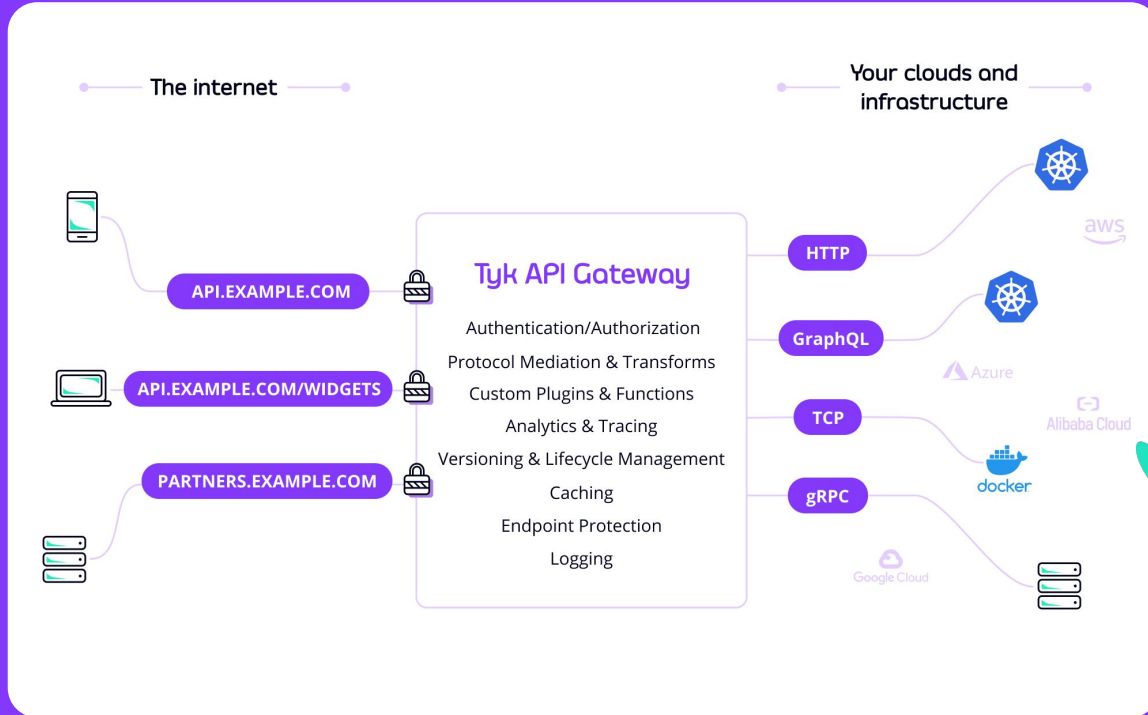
The internet

Your clouds and infrastructure

API.EXAMPLE.COM

API.EXAMPLE.COM/WIDGETS

PARTNERS.EXAMPLE.COM

Tyk API Gateway

Authentication/Authorization
Protocol Mediation & Transforms
Custom Plugins & Functions
Analytics & Tracing
Versioning & Lifecycle Management
Caching
Endpoint Protection
Logging

HTTP

GraphQL

TCP

gRPC

aws

Azure

Alibaba Cloud

docker

Google Cloud